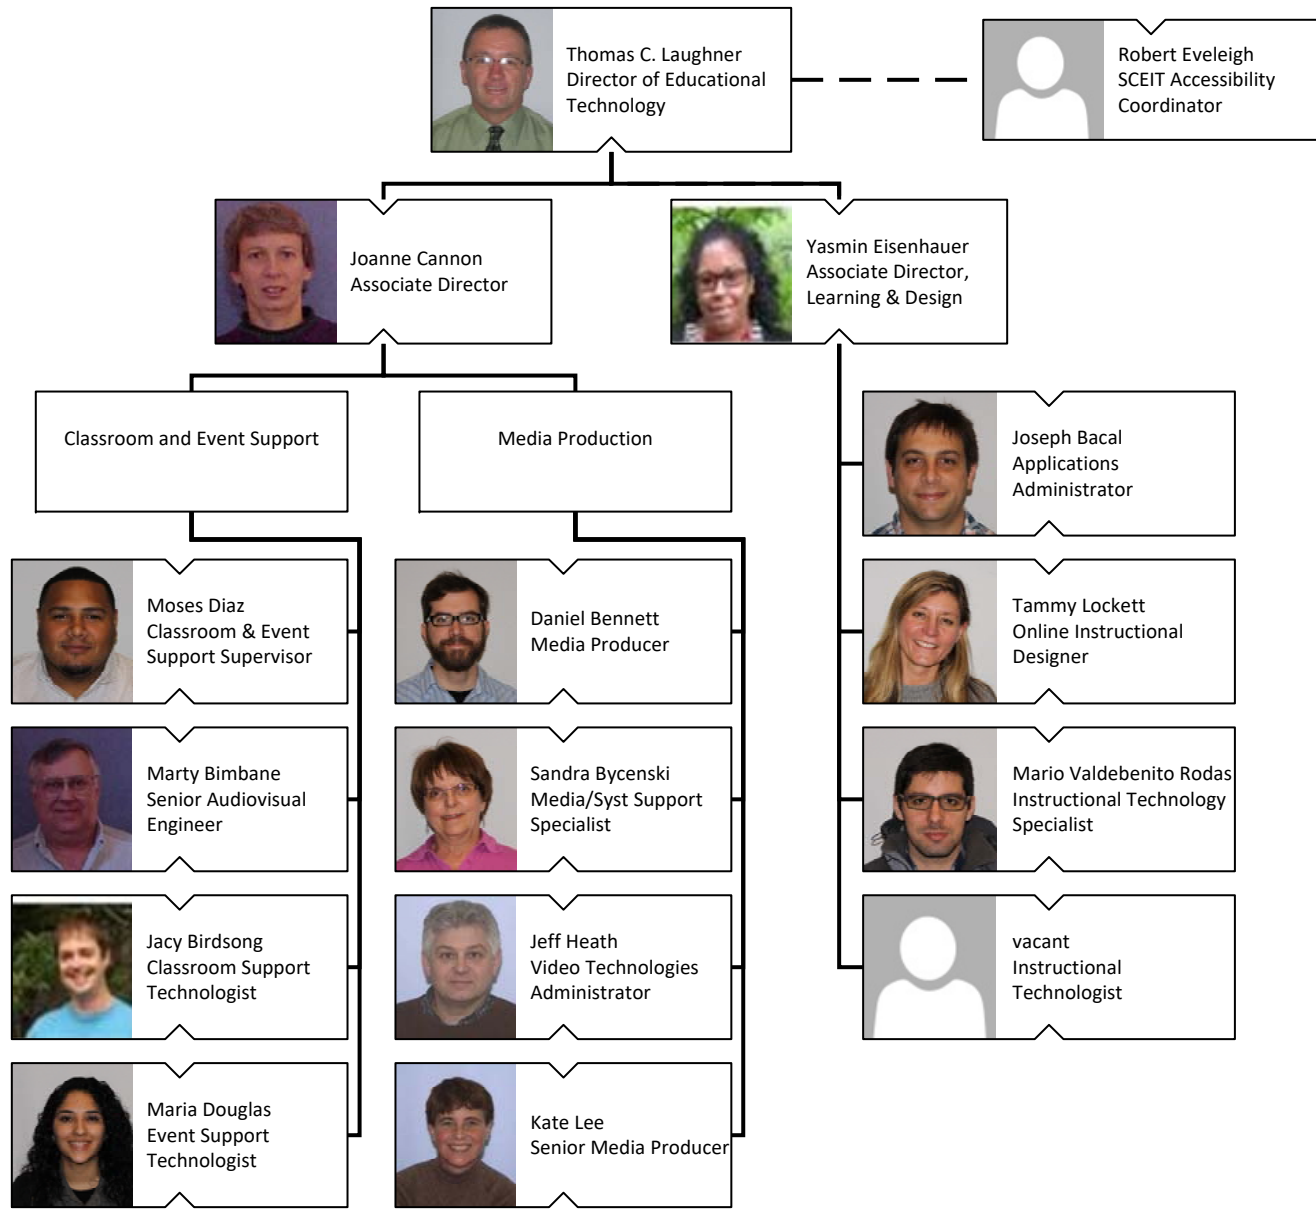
Thomas C. Laughner
Director of Educational Technology

Robert Eveleigh
SCEIT Accessibility Coordinator

Joanne Cannon
Associate Director

Yasmin Eisenhauer
Associate Director, Learning & Design

Classroom and Event Support

Media Production

Joseph Bacal
Applications Administrator

Tammy Lockett
Online Instructional Designer

Mario Valdebenito Rodas
Instructional Technology Specialist

vacant
Instructional Technologist

Moses Diaz
Classroom & Event Support Supervisor

Marty Bimbane
Senior Audiovisual Engineer

Jacy Birdsong
Classroom Support Technologist

Maria Douglas
Event Support Technologist

Daniel Bennett
Media Producer

Sandra Bycenski
Media/Syst Support Specialist

Jeff Heath
Video Technologies Administrator

Kate Lee
Senior Media Producer